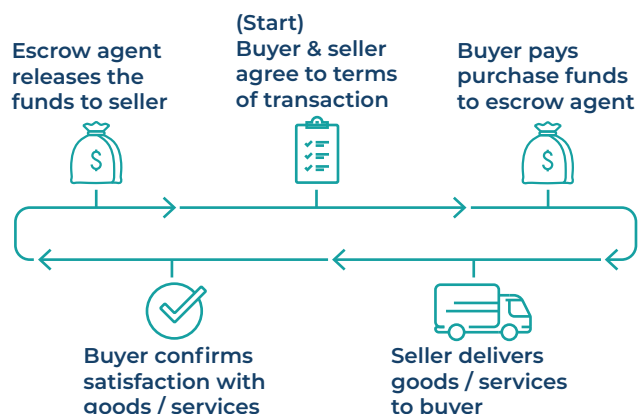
Escrow agent releases the funds to seller

(Start)
Buyer & seller agree to terms of transaction

Buyer pays purchase funds to escrow agent

$

$

Buyer confirms satisfaction with goods / services

Seller delivers goods / services to buyer